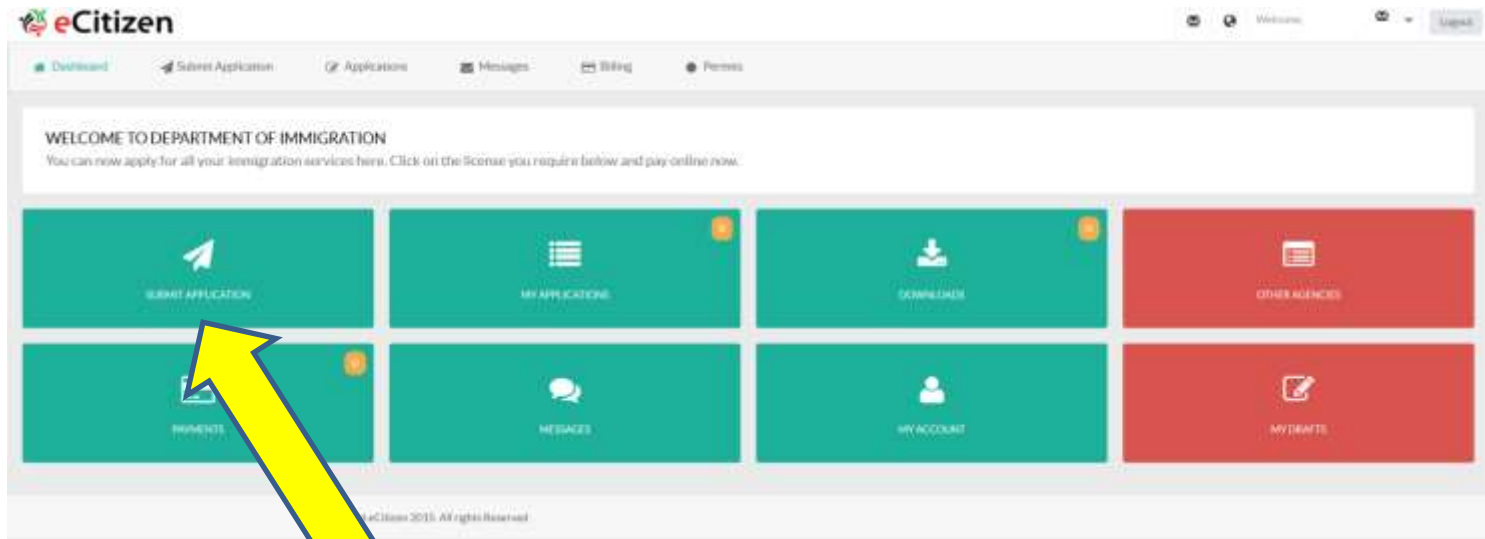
eCitizen

Welcome

Logout

Dashboard

Submit Application

Applications

Messages

Billing

Permits

WELCOME TO DEPARTMENT OF IMMIGRATION

You can now apply for all your immigration services here. Click on the license you require below and pay online now.

SUBMIT APPLICATION

MY APPLICATIONS

DOWNLOADS

OTHER AGENCIES

PAYMENTS

MESSAGES

MY ACCOUNT

MY DRAFTS

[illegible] eCitizen 2015. All rights Reserved